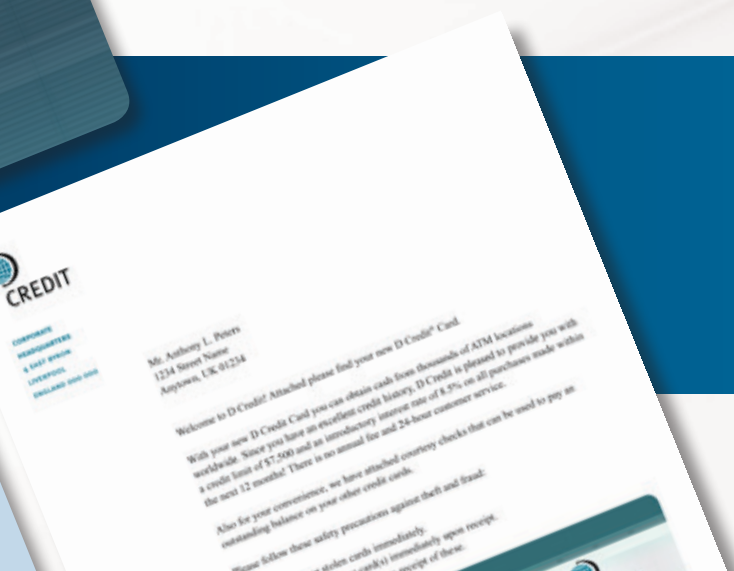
CREDIT

CORPORATE HEADQUARTERS
5 EAST BYRON
LIVERPOOL
ENGLAND 0000 0000

Mr. Anthony L. Peters
1234 Street Name
Anytown, UK 01234

Welcome to D Credit! Attached please find your new D Credit® Card.

With your new D Credit Card you can obtain cash from thousands of ATM locations worldwide. Since you have an excellent credit history, D Credit is pleased to provide you with a credit limit of $7,500 and an introductory interest rate of 8.5% on all purchases made within the next 12 months! There is no annual fee and 24-hour customer service.

Also for your convenience, we have attached courtesy checks that can be used to pay an outstanding balance on your other credit cards.

Please follow these safety precautions against theft and fraud:

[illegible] stolen cards immediately.
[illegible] card(s) immediately upon receipt.
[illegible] receipt of these.